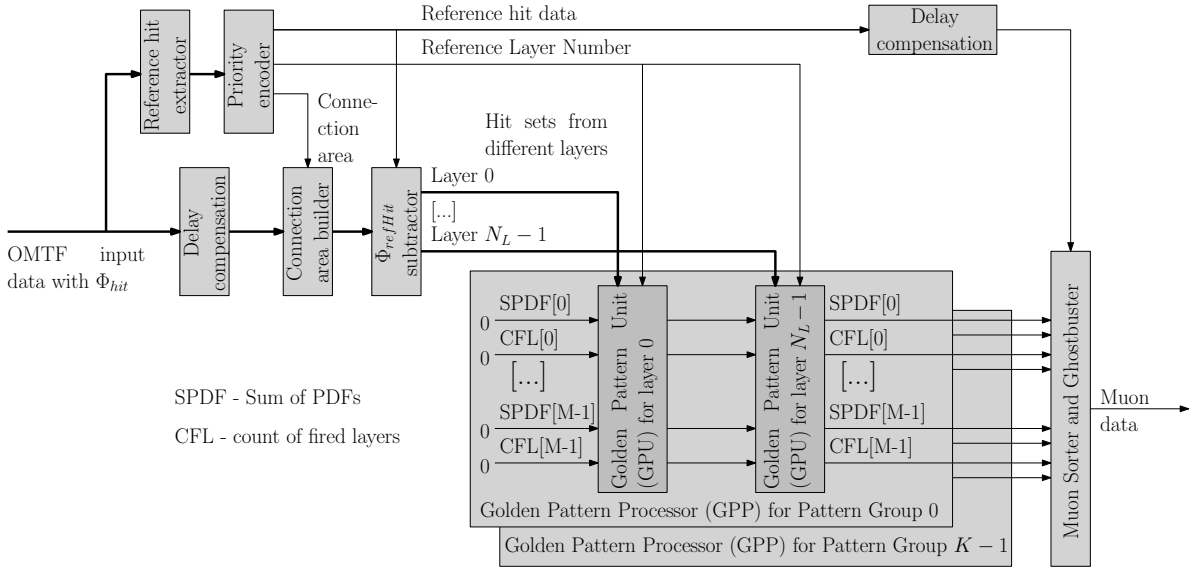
Reference hit data

Delay compensation

Reference Layer Number

Reference hit extractor

Priority encoder

Connection area

Hit sets from different layers

Delay compensation

Connection area builder

$\Phi_{refHit}$ subtractor

Layer 0

[...]

Layer $N_L - 1$

OMTF input data with $\Phi_{hit}$

SPDF[0]
CFL[0]
[...]
SPDF[M-1]
CFL[M-1]

0
0
0
0

Golden Pattern Unit (GPU) for layer 0

Golden Pattern Unit (GPU) for layer $N_L - 1$

SPDF[0]
CFL[0]
[...]
SPDF[M-1]
CFL[M-1]

SPDF - Sum of PDFs

CFL - count of fired layers

Golden Pattern Processor (GPP) for Pattern Group 0

Golden Pattern Processor (GPP) for Pattern Group $K - 1$

Muon Sorter and Ghostbuster

Muon data